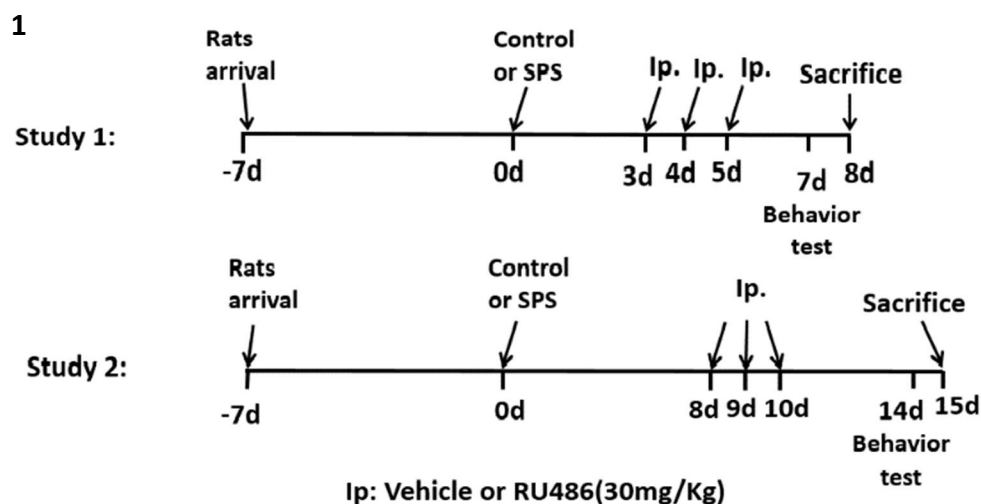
1

Rats arrival

Control or SPS

Ip. Ip. Ip.

Sacrifice

Study 1:

-7d

0d

3d 4d 5d

7d 8d

Behavior test

Rats arrival

Control or SPS

Ip.

Sacrifice

Study 2:

-7d

0d

8d 9d 10d

14d 15d

Behavior test

Ip: Vehicle or RU486(30mg/Kg)